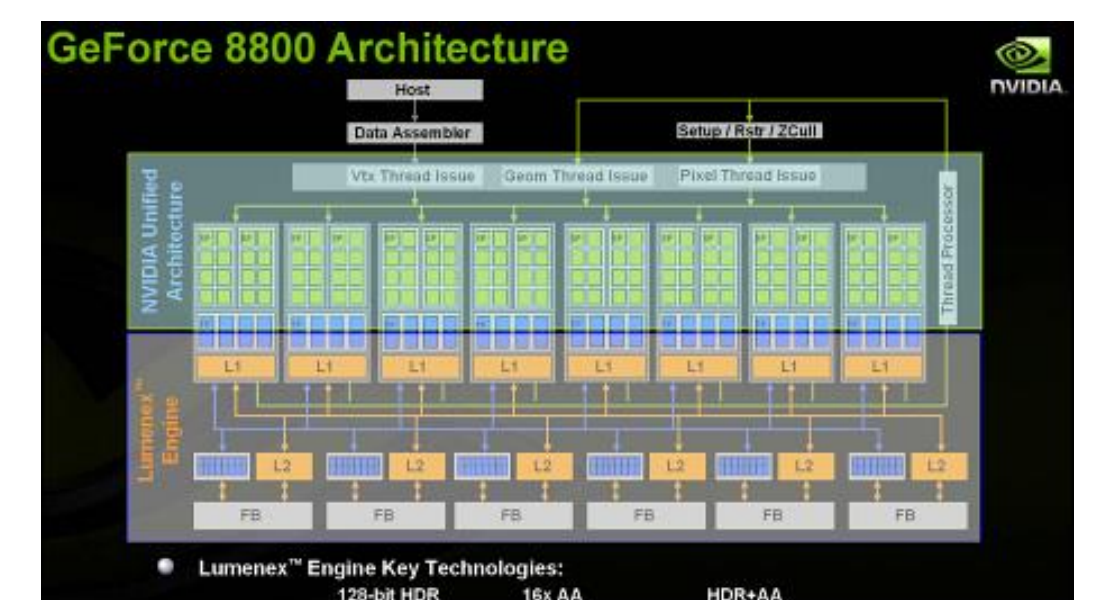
GeForce 8800 Architecture

NVIDIA

Host

Data Assembler

Setup / Rstr / ZCull

NVIDIA Unified Architecture

Vtx Thread Issue

Geom Thread Issue

Pixel Thread Issue

Thread Processor

SP SP SP SP SP SP SP SP SP SP SP SP SP SP SP SP

TF TF TF TF TF TF TF TF

L1 L1 L1 L1 L1 L1 L1 L1

Lumenex™ Engine

L2 L2 L2 L2 L2 L2

FB FB FB FB FB FB

Lumenex™ Engine Key Technologies:

128-bit HDR 16x AA HDR+AA